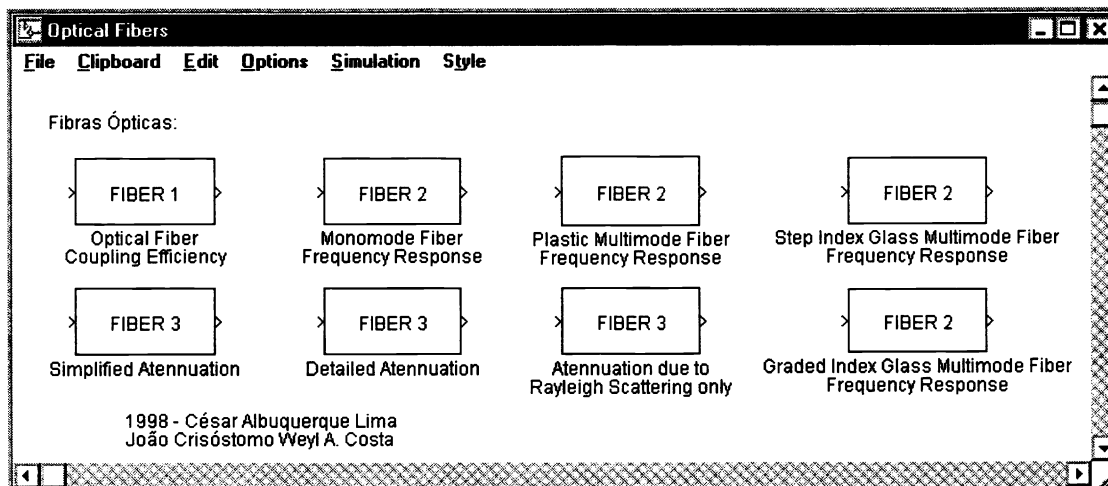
Optical Fibers

File Clipboard Edit Options Simulation Style

Fibras Ópticas:

FIBER 1
Optical Fiber Coupling Efficiency

FIBER 2
Monomode Fiber Frequency Response

FIBER 2
Plastic Multimode Fiber Frequency Response

FIBER 2
Step Index Glass Multimode Fiber Frequency Response

FIBER 3
Simplified Atennuation

FIBER 3
Detailed Atennuation

FIBER 3
Atennuation due to Rayleigh Scattering only

FIBER 2
Graded Index Glass Multimode Fiber Frequency Response

1998 - César Albuquerque Lima
João Crisóstomo Weyl A. Costa